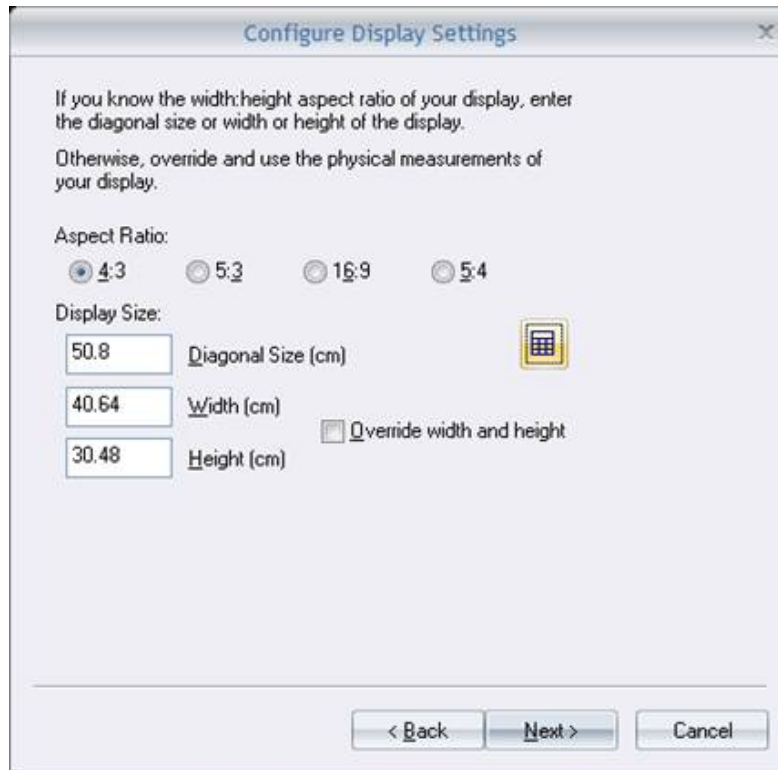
Configure Display Settings

If you know the width:height aspect ratio of your display, enter the diagonal size or width or height of the display.

Otherwise, override and use the physical measurements of your display.

Aspect Ratio:

4:3 5:3 16:9 5:4

Display Size:

50.8 Diagonal Size (cm)

40.64 Width (cm)

30.48 Height (cm)

Override width and height

< Back Next > Cancel